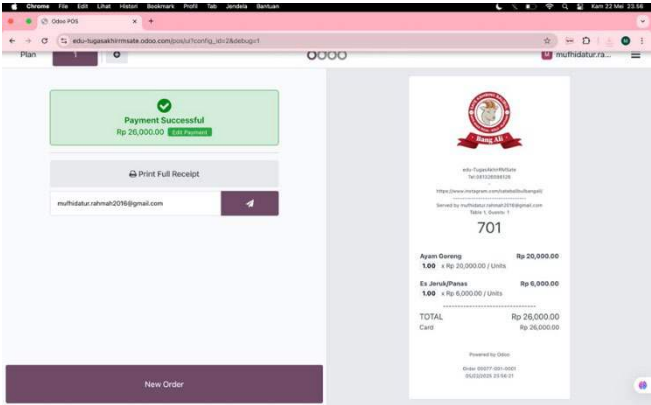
Chrome File Edit Lihat Histori Bookmark Profil Tab Jendela Bantuan

Kam 22 Mei 23.56

Odoo POS

edu-tugasakhirmsate.odoo.com/pos/ui?config_id=2&debug=1

Plan 1

mufhidatur.ra...

Payment Successful
Rp 26,000.00 Edit Payment

Print Full Receipt

mufhidatur.rahmah2016@gmail.com

New Order

Bang Ali

edu-TugasAkhirMSate
Tel:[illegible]

https://www.instagram.com/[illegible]

Served by mufhidatur.rahmah2016@gmail.com
Table 1, Guests: 1

701

Ayam Goreng Rp 20,000.00
1.00 x Rp 20,000.00 / Units

Es Jeruk/Panas Rp 6,000.00
1.00 x Rp 6,000.00 / Units

TOTAL Rp 26,000.00
Card Rp 26,000.00

Powered by Odoo

Order 00077-001-0001
05/22/2025 23:56:21